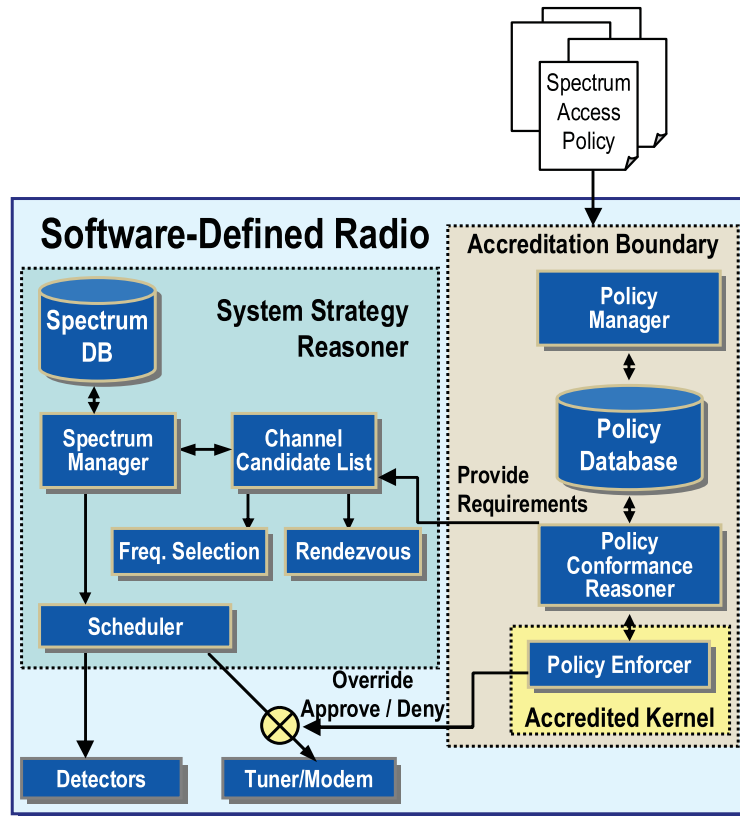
Spectrum Access Policy

Software-Defined Radio

Accreditation Boundary

System Strategy Reasoner

Spectrum DB

Spectrum Manager

Channel Candidate List

Freq. Selection

Rendezvous

Scheduler

Policy Manager

Policy Database

Provide Requirements

Policy Conformance Reasoner

Policy Enforcer

Accredited Kernel

Override Approve / Deny

Detectors

Tuner/Modem